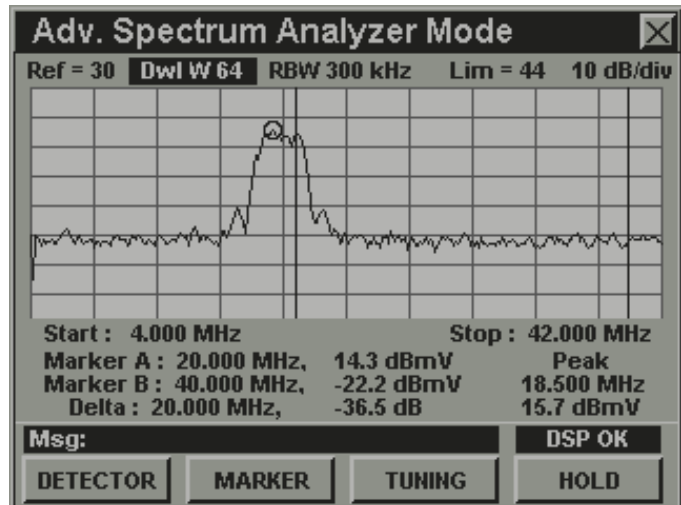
Adv. Spectrum Analyzer Mode

Ref = 30 Dwl W 64 RBW 300 kHz Lim = 44 10 dB/div

Start : 4.000 MHz Stop : 42.000 MHz

Marker A : 20.000 MHz, 14.3 dBmV Peak
Marker B : 40.000 MHz, -22.2 dBmV 18.500 MHz
Delta : 20.000 MHz, -36.5 dB 15.7 dBmV

Msg: DSP OK

DETECTOR MARKER TUNING HOLD